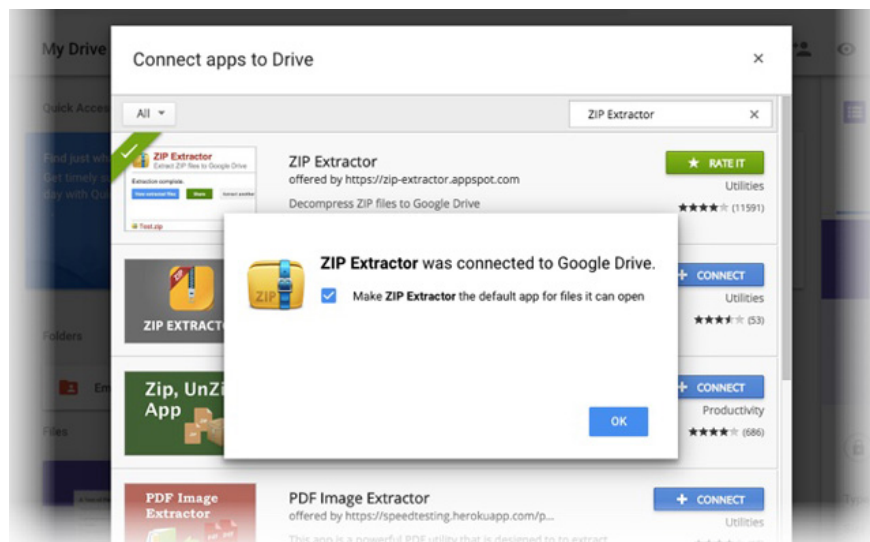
My Drive

Quick Access

Find just wh
Get timely s
day with Qu

Folders

Em

Files

Connect apps to Drive

All

ZIP Extractor

ZIP Extractor
Extract ZIP files to Google Drive
Extraction complete.
View extracted files Share Extract another

Test.zip

ZIP Extractor
offered by https://zip-extractor.appspot.com
Decompress ZIP files to Google Drive

RATE IT
Utilities
(11591)

ZIP EXTRACTO

CONNECT
Utilities
(53)

Zip, UnZi
App

CONNECT
Productivity
(686)

ZIP Extractor was connected to Google Drive.

Make ZIP Extractor the default app for files it can open

OK

PDF Image Extractor

PDF Image Extractor
offered by https://speedtesting.herokuapp.com/p...
This app is a powerful PDF utility that is designed to extract

CONNECT
Utilities